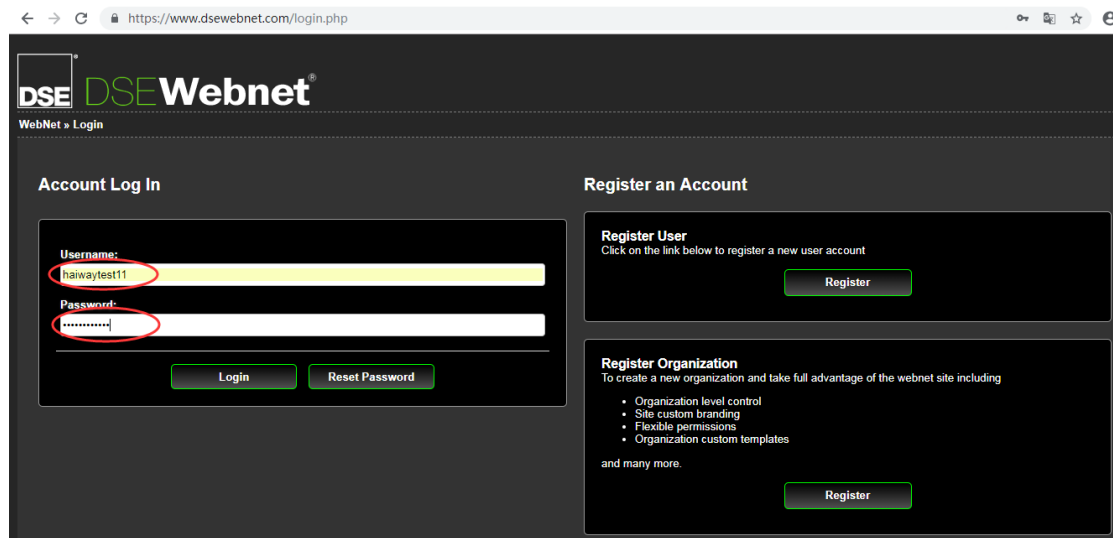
https://www.dsewebnet.com/login.php

DSE® DSEWebnet®

WebNet » Login

Account Log In

Username:
haiwaytest11
Password:
············

Login
Reset Password

Register an Account

Register User
Click on the link below to register a new user account

Register

Register Organization
To create a new organization and take full advantage of the webnet site including

- Organization level control
- Site custom branding
- Flexible permissions
- Organization custom templates

and many more.

Register